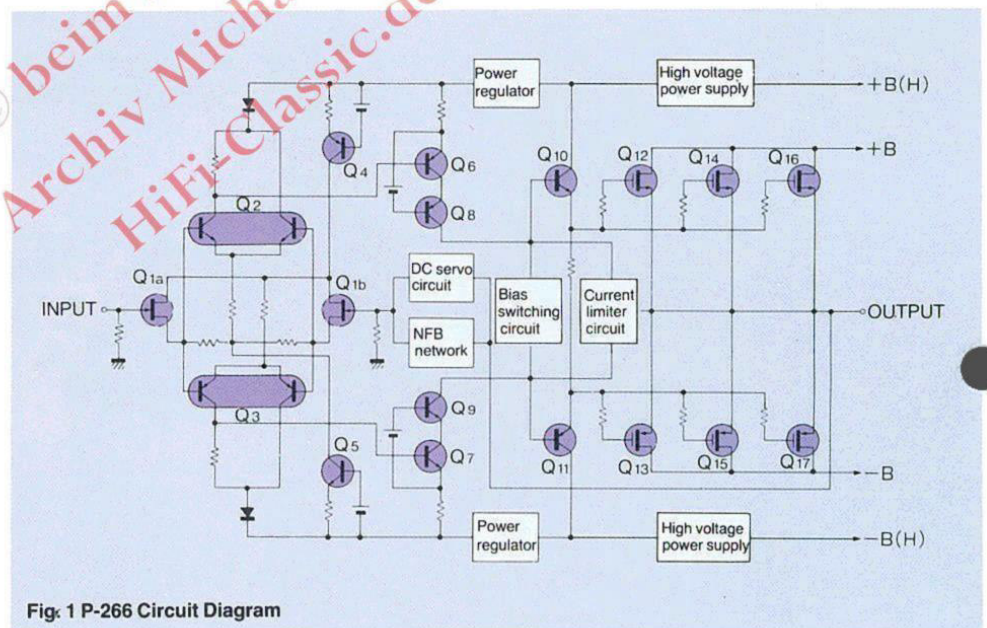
© beim Archiv Michael HiFi-Classic.de

Power regulator

High voltage power supply

+B(H)

+B

Q10

Q12

Q14

Q16

Q4

Q6

Q8

Q2

Q1a

Q1b

INPUT

DC servo circuit

NFB network

Bias switching circuit

Current limiter circuit

OUTPUT

Q3

Q9

Q7

Q5

Q11

Q13

Q15

Q17

−B

Power regulator

High voltage power supply

−B(H)

Fig. 1 P-266 Circuit Diagram